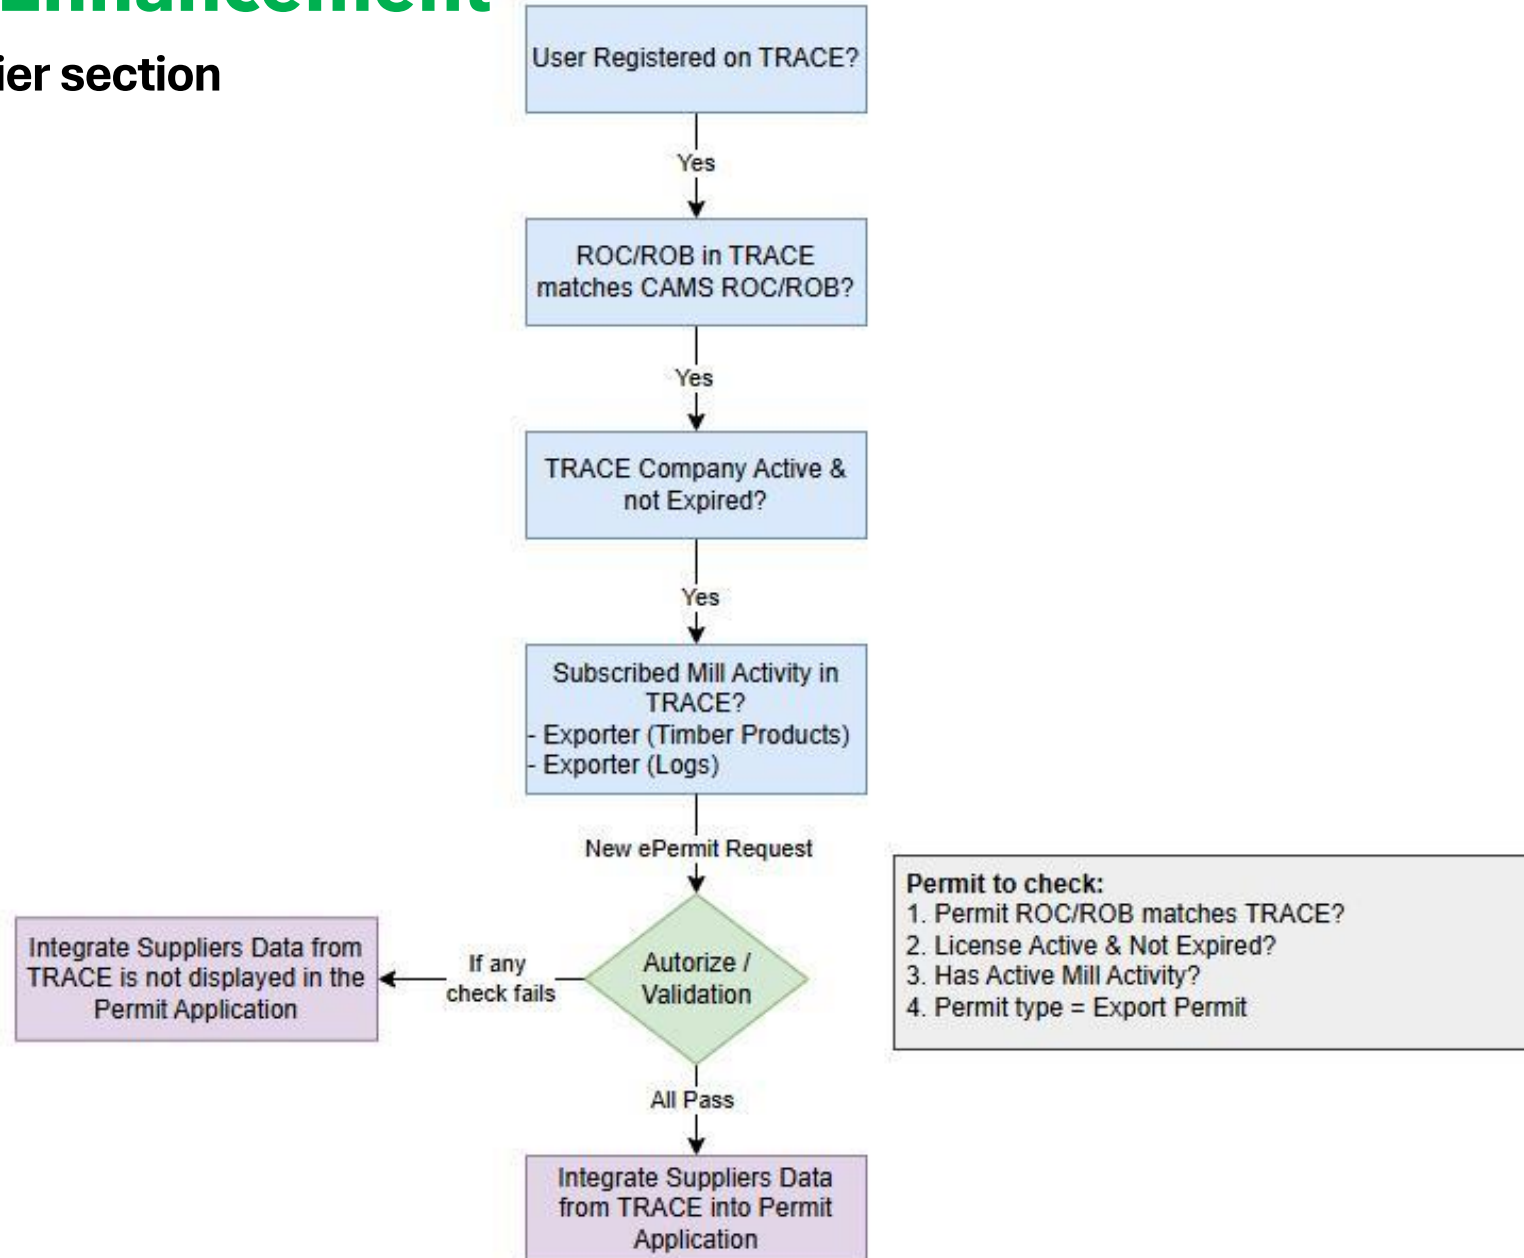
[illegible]

ier section

User Registered on TRACE?

Yes

ROC/ROB in TRACE matches CAMS ROC/ROB?

Yes

TRACE Company Active & not Expired?

Yes

Subscribed Mill Activity in TRACE?
- Exporter (Timber Products)
- Exporter (Logs)

New ePermit Request

Permit to check:
1. Permit ROC/ROB matches TRACE?
2. License Active & Not Expired?
3. Has Active Mill Activity?
4. Permit type = Export Permit

Integrate Suppliers Data from TRACE is not displayed in the Permit Application

If any check fails

Autorize / Validation

All Pass

Integrate Suppliers Data from TRACE into Permit Application